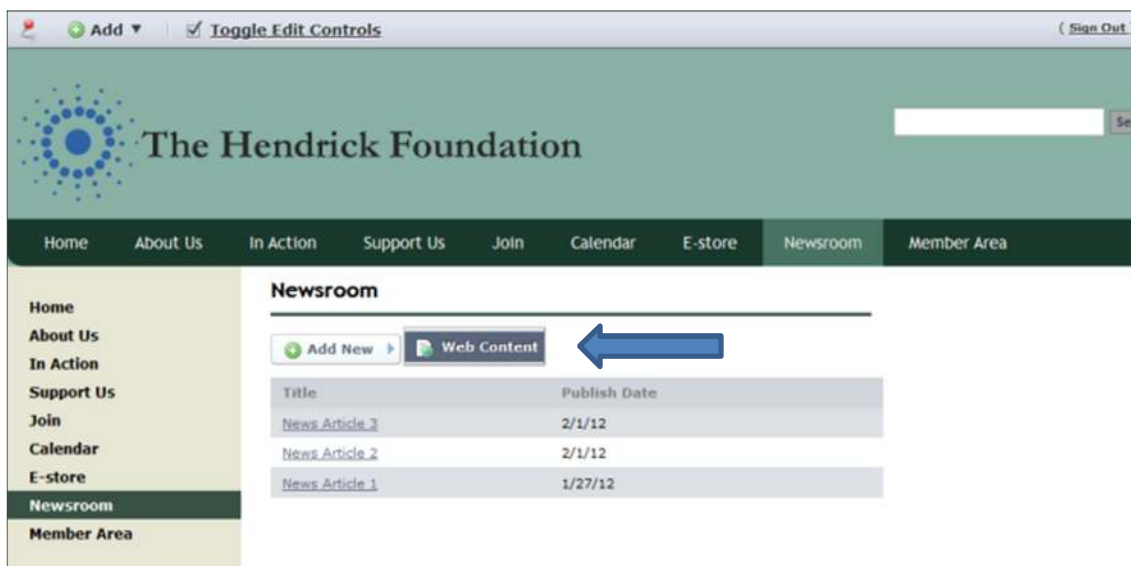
Add ▼ Toggle Edit Controls

( Sign Out

The Hendrick Foundation

Se

Home About Us In Action Support Us Join Calendar E-store Newsroom Member Area

Home
About Us
In Action
Support Us
Join
Calendar
E-store
Newsroom
Member Area

Newsroom

Add New Web Content

| Title | Publish Date |
|---|---|
| News Article 3 | 2/1/12 |
| News Article 2 | 2/1/12 |
| News Article 1 | 1/27/12 |